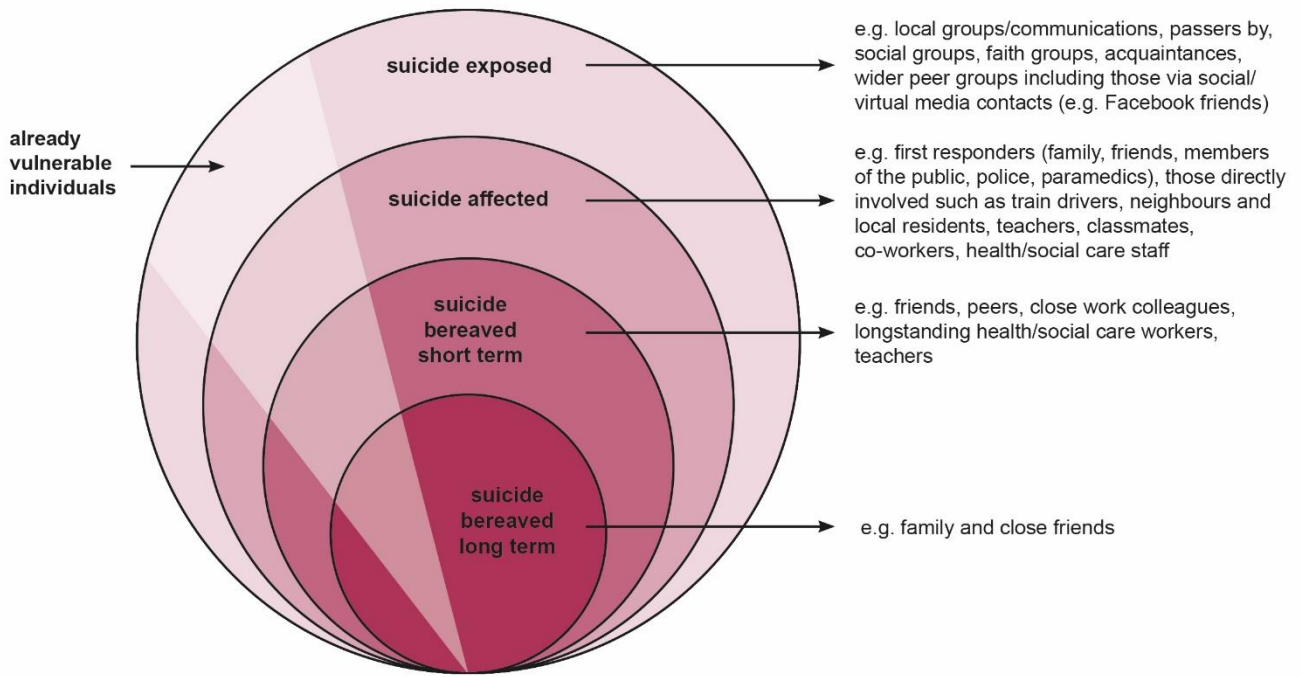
already vulnerable individuals

suicide exposed

e.g. local groups/communications, passers by, social groups, faith groups, acquaintances, wider peer groups including those via social/ virtual media contacts (e.g. Facebook friends)

suicide affected

e.g. first responders (family, friends, members of the public, police, paramedics), those directly involved such as train drivers, neighbours and local residents, teachers, classmates, co-workers, health/social care staff

suicide bereaved short term

e.g. friends, peers, close work colleagues, longstanding health/social care workers, teachers

suicide bereaved long term

e.g. family and close friends